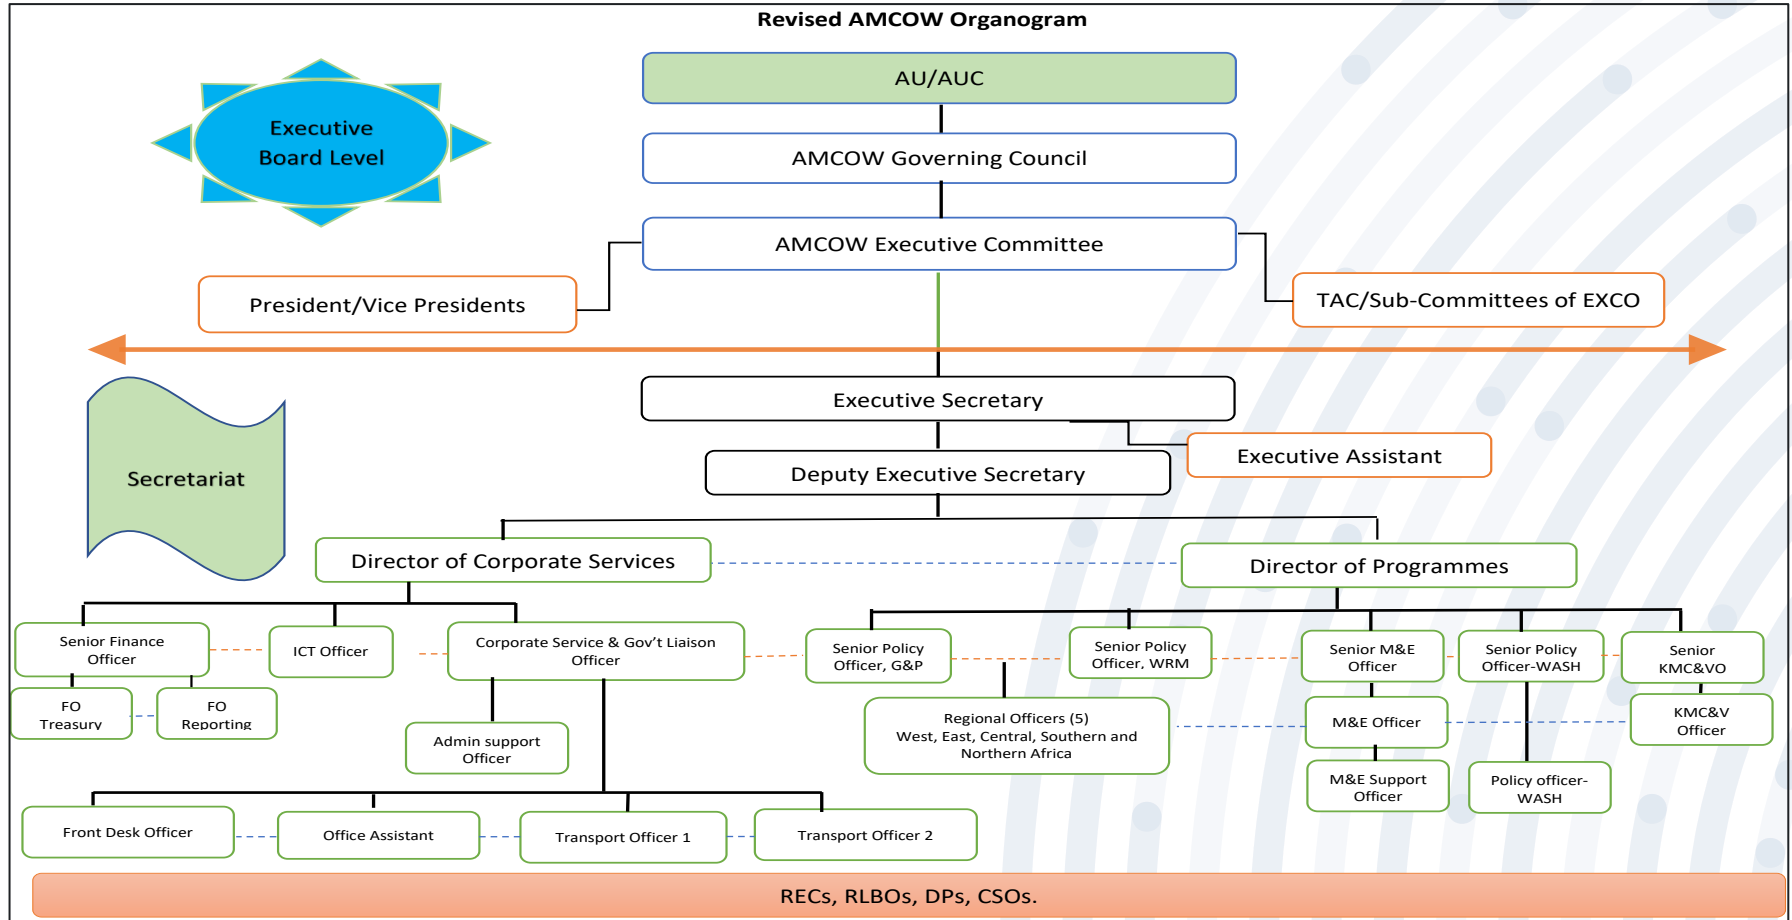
Revised AMCOW Organogram

Executive Board Level

AU/AUC

AMCOW Governing Council

AMCOW Executive Committee

President/Vice Presidents

TAC/Sub-Committees of EXCO

Secretariat

Executive Secretary

Executive Assistant

Deputy Executive Secretary

Director of Corporate Services

Director of Programmes

Senior Finance Officer

ICT Officer

Corporate Service & Gov't Liaison Officer

Senior Policy Officer, G&P

Senior Policy Officer, WRM

Senior M&E Officer

Senior Policy Officer-WASH

Senior KMC&VO

FO Treasury

FO Reporting

Admin support Officer

Regional Officers (5) West, East, Central, Southern and Northern Africa

M&E Officer

KMC&V Officer

M&E Support Officer

Policy officer-WASH

Front Desk Officer

Office Assistant

Transport Officer 1

Transport Officer 2

RECs, RLBOs, DPs, CSOs.